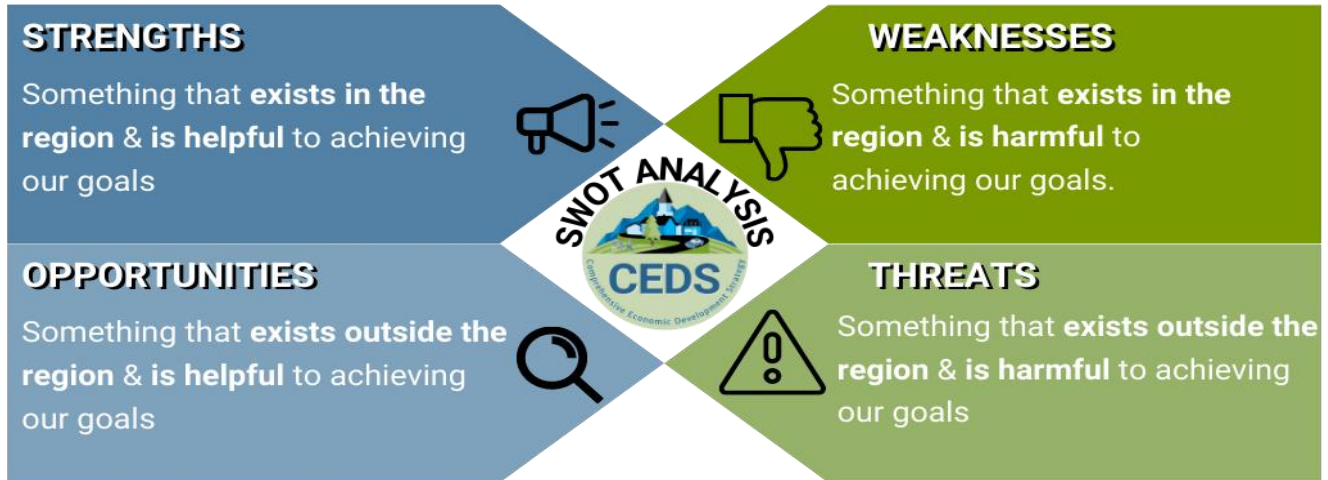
STRENGTHS

Something that **exists in the region** & **is helpful** to achieving our goals

WEAKNESSES

Something that **exists in the region** & **is harmful** to achieving our goals.

SWOT ANALYSIS

CEDS

Comprehensive Economic Development Strategy

OPPORTUNITIES

Something that **exists outside the region** & **is helpful** to achieving our goals

THREATS

Something that **exists outside the region** & **is harmful** to achieving our goals